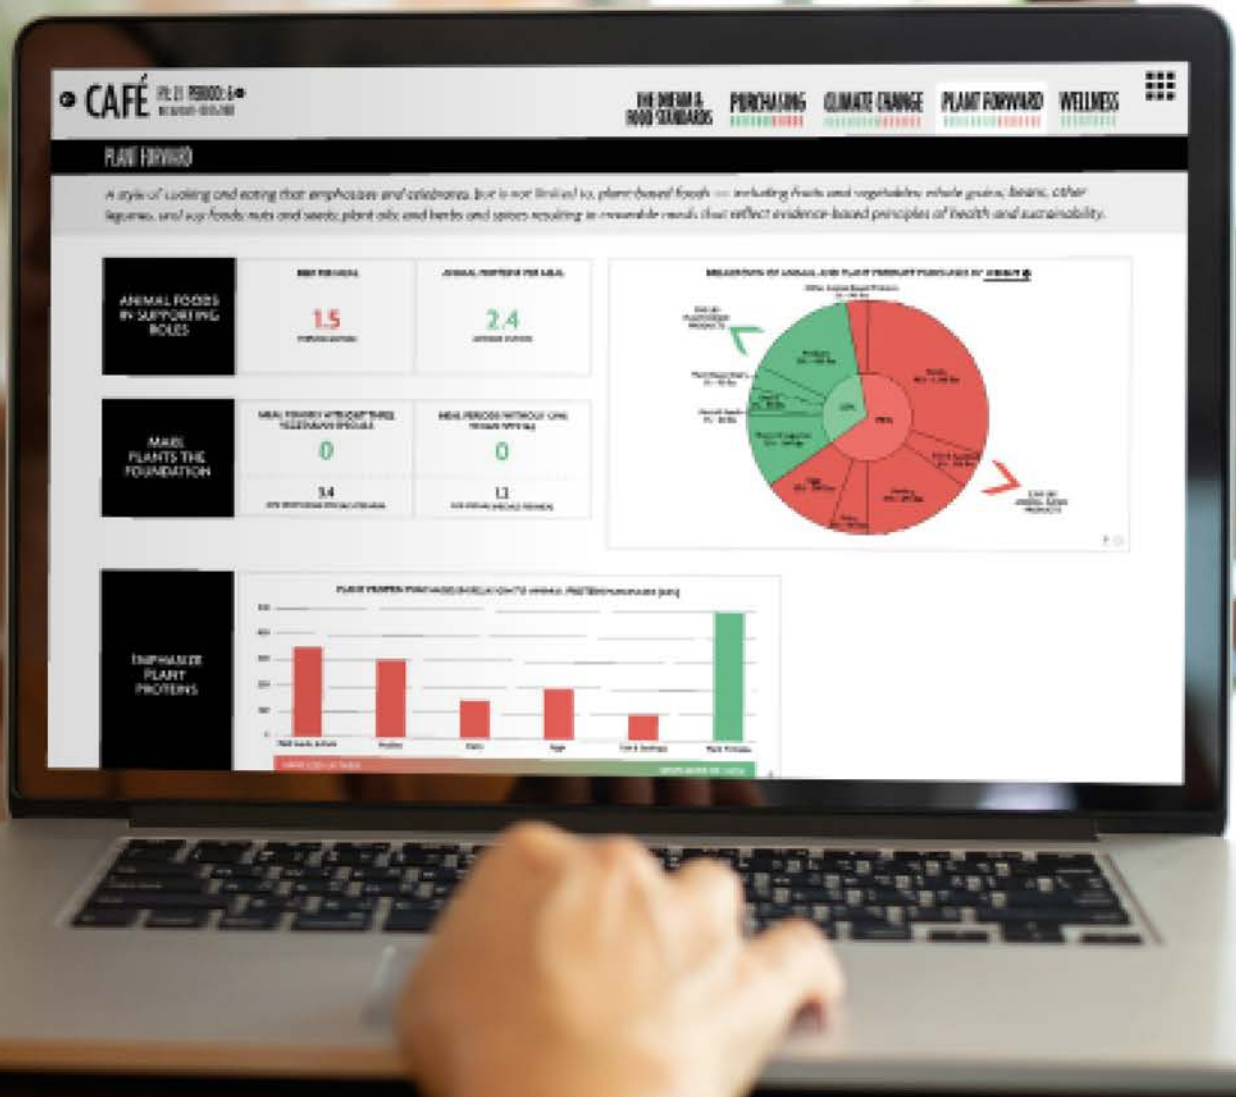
CAFÉ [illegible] PERIOD: 6 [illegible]

THE DREAM & FOOD STANDARDS PURCHASING CLIMATE CHANGE PLANT FORWARD WELLNESS

PLANT FORWARD

A style of cooking and eating that emphasizes and celebrates, but is not limited to, plant-based foods — including fruits and vegetables, whole grains, beans, other legumes, and soy foods; nuts and seeds; plant oils; and herbs and spices resulting in craveable meals that reflect evidence-based principles of health and sustainability.

ANIMAL FOODS IN SUPPORTING ROLES

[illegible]
1.5
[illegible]

ANIMAL PROTEIN PER MEAL
2.4
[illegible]

MAKE PLANTS THE FOUNDATION

MEAL PERIODS WITHOUT THREE VEGETARIAN SPECIALS
0
3.4
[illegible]

MEAL PERIODS WITHOUT ONE VEGAN SPECIAL
0
1.1
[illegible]

BREAKDOWN OF ANIMAL AND PLANT PRODUCT PURCHASES BY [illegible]

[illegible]

EMPHASIZE PLANT PROTEINS

PLANT PROTEIN PURCHASES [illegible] TO ANIMAL PROTEIN PURCHASES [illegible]

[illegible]